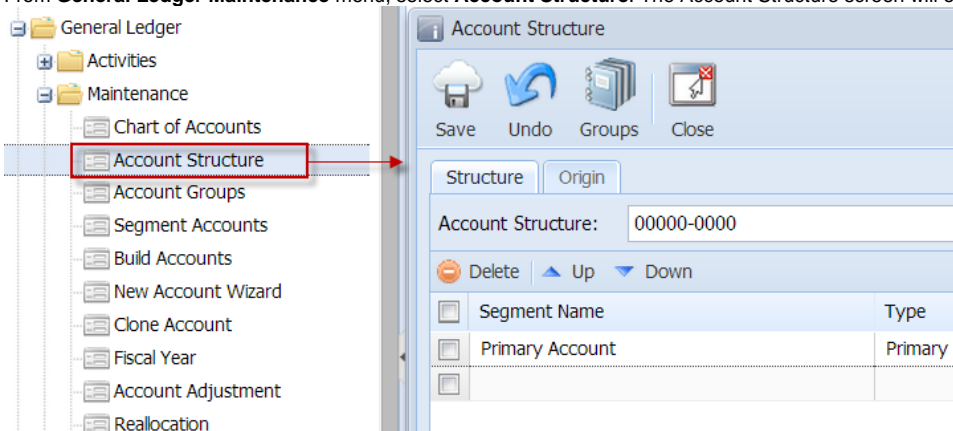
General Ledger
Activities
Maintenance
Chart of Accounts
Account Structure
Account Groups
Segment Accounts
Build Accounts
New Account Wizard
Clone Account
Fiscal Year
Account Adjustment
Reallocation

Account Structure

Save Undo Groups Close

Structure Origin

Account Structure: 00000-0000

Delete Up Down

| | Segment Name | Type |
|---|---|---|
| | Primary Account | Primary |
| | | |